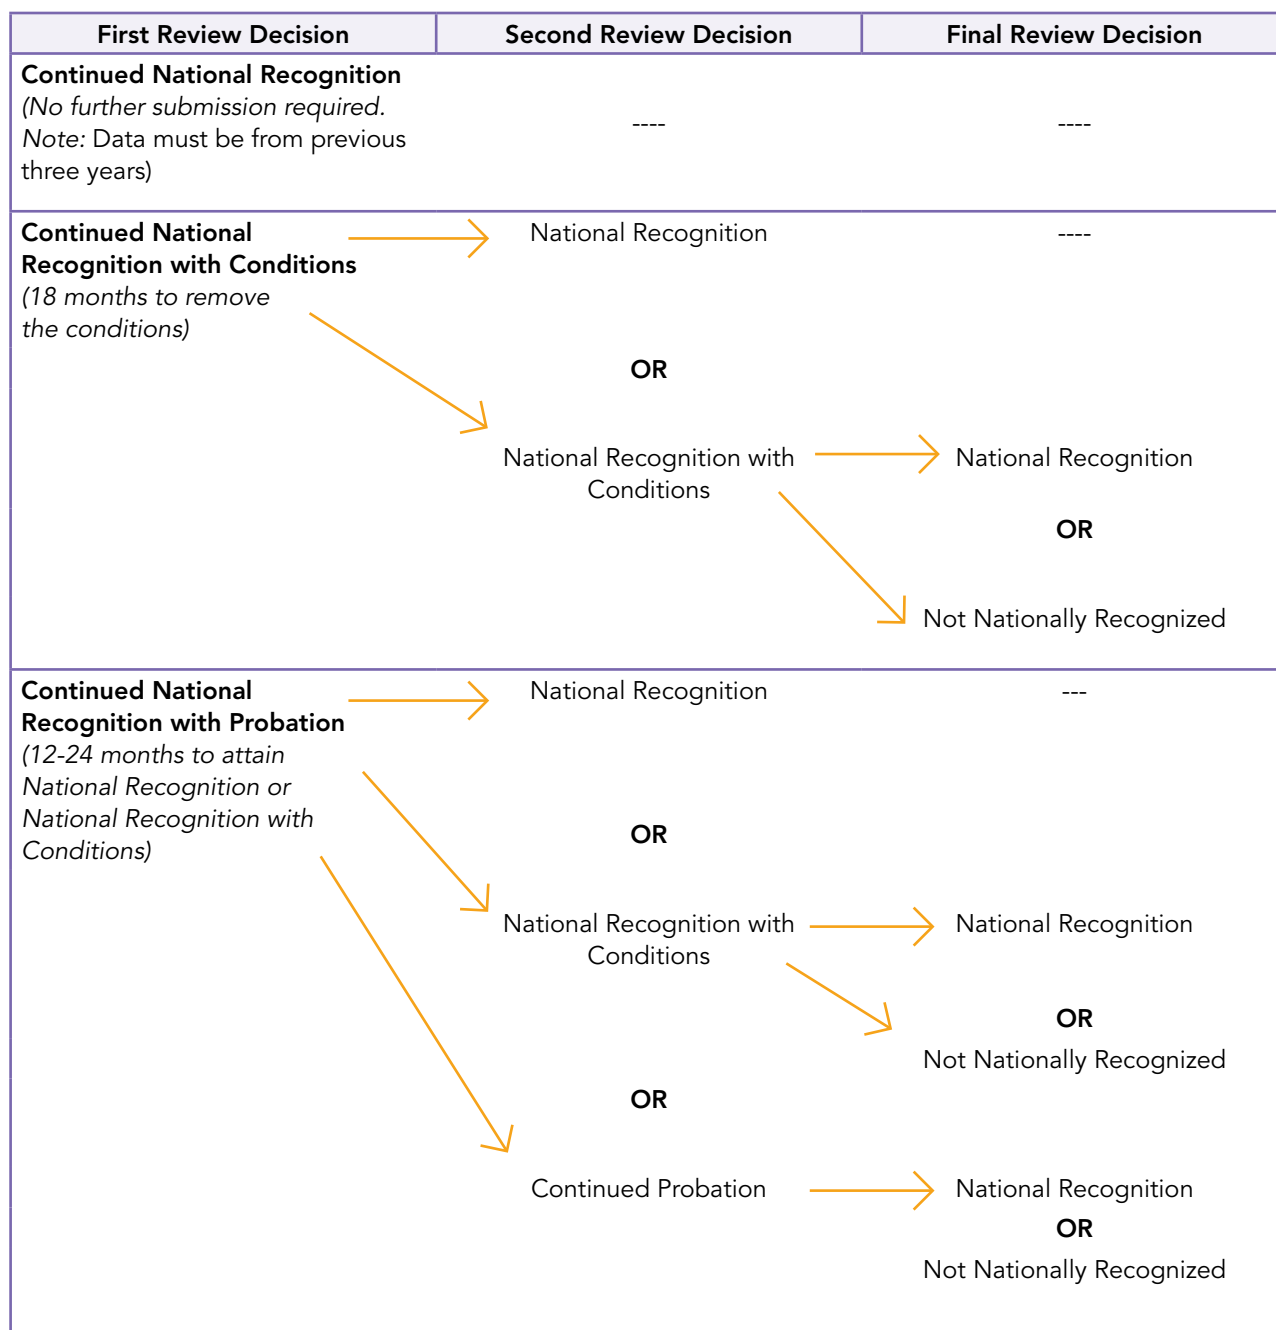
| First Review Decision | Second Review Decision | Final Review Decision |
|---|---|---|
| **Continued National Recognition** *(No further submission required. Note:* Data must be from previous three years) | ---- | ---- |
| **Continued National Recognition with Conditions** *(18 months to remove the conditions)* | National Recognition **OR** National Recognition with Conditions | ---- National Recognition **OR** Not Nationally Recognized |
| **Continued National Recognition with Probation** *(12-24 months to attain National Recognition or National Recognition with Conditions)* | National Recognition **OR** National Recognition with Conditions **OR** Continued Probation | --- National Recognition **OR** Not Nationally Recognized National Recognition **OR** Not Nationally Recognized |